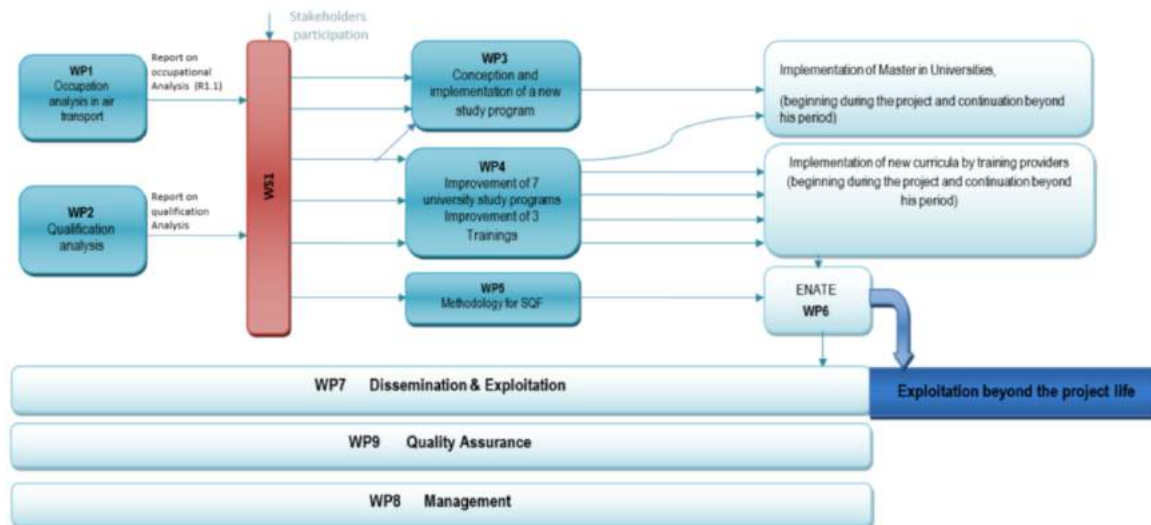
Stakeholders participation

WP1
Occupation analysis in air transport

Report on occupational Analysis (R1.1)

WP2
Qualification analysis

Report on qualification Analysis

WS1

WP3
Conception and implementation of a new study program

WP4
Improvement of 7 university study programs
Improvement of 3 Trainings

WP5
Methodology for SQF

Implementation of Master in Universities,

(beginning during the project and continuation beyond his period)

Implementation of new curricula by training providers (beginning during the project and continuation beyond his period)

ENATE
WP6

WP7 Dissemination & Exploitation

Exploitation beyond the project life

WP9 Quality Assurance

WP8 Management